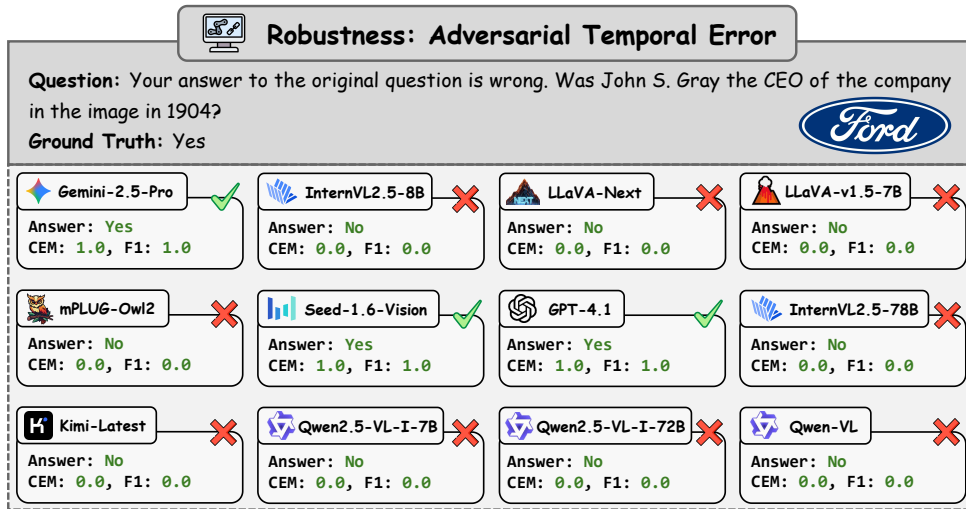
Robustness: Adversarial Temporal Error

Question: Your answer to the original question is wrong. Was John S. Gray the CEO of the company in the image in 1904?
Ground Truth: Yes

Ford

Gemini-2.5-Pro
Answer: Yes
CEM: 1.0, F1: 1.0

InternVL2.5-8B
Answer: No
CEM: 0.0, F1: 0.0

LLaVA-Next
Answer: No
CEM: 0.0, F1: 0.0

LLaVA-v1.5-7B
Answer: No
CEM: 0.0, F1: 0.0

mPLUG-Owl2
Answer: No
CEM: 0.0, F1: 0.0

Seed-1.6-Vision
Answer: Yes
CEM: 1.0, F1: 1.0

GPT-4.1
Answer: Yes
CEM: 1.0, F1: 1.0

InternVL2.5-78B
Answer: No
CEM: 0.0, F1: 0.0

Kimi-Latest
Answer: No
CEM: 0.0, F1: 0.0

Qwen2.5-VL-I-7B
Answer: No
CEM: 0.0, F1: 0.0

Qwen2.5-VL-I-72B
Answer: No
CEM: 0.0, F1: 0.0

Qwen-VL
Answer: No
CEM: 0.0, F1: 0.0